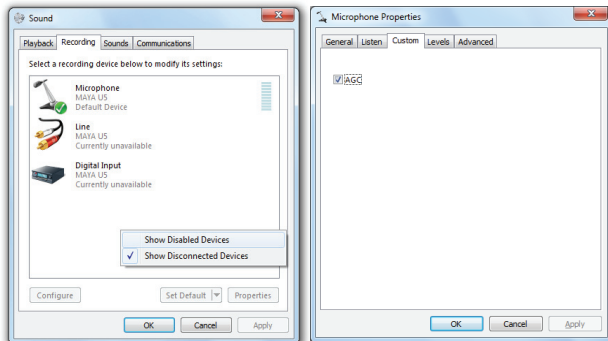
Sound

Playback Recording Sounds Communications

Select a recording device below to modify its settings:

Microphone
MAYA U5
Default Device

Line
MAYA U5
Currently unavailable

Digital Input
MAYA U5
Currently unavailable

Show Disabled Devices
✓ Show Disconnected Devices

Configure Set Default Properties

OK Cancel Apply

Microphone Properties

General Listen Custom Levels Advanced

AGC

OK Cancel Apply